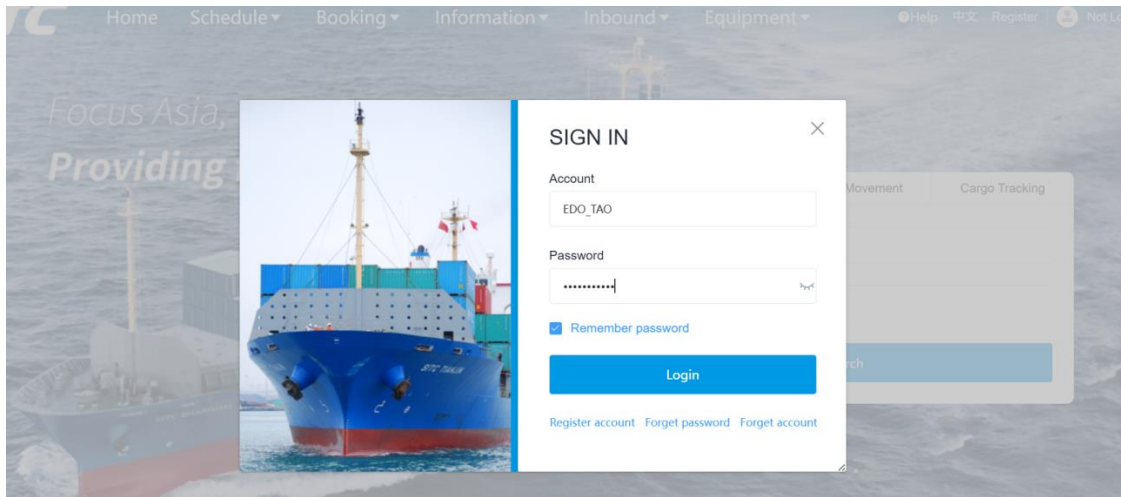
TC Home Schedule▾ Booking▾ Information▾ Inbound▾ Equipment▾ Help 中文 Register Not Lo

Focus Asia,

Providing

Movement Cargo Tracking

rch

SIGN IN

Account

EDO_TAO

Password

•••••••••••

Remember password

Login

Register account Forget password Forget account

SITC TIANJIN